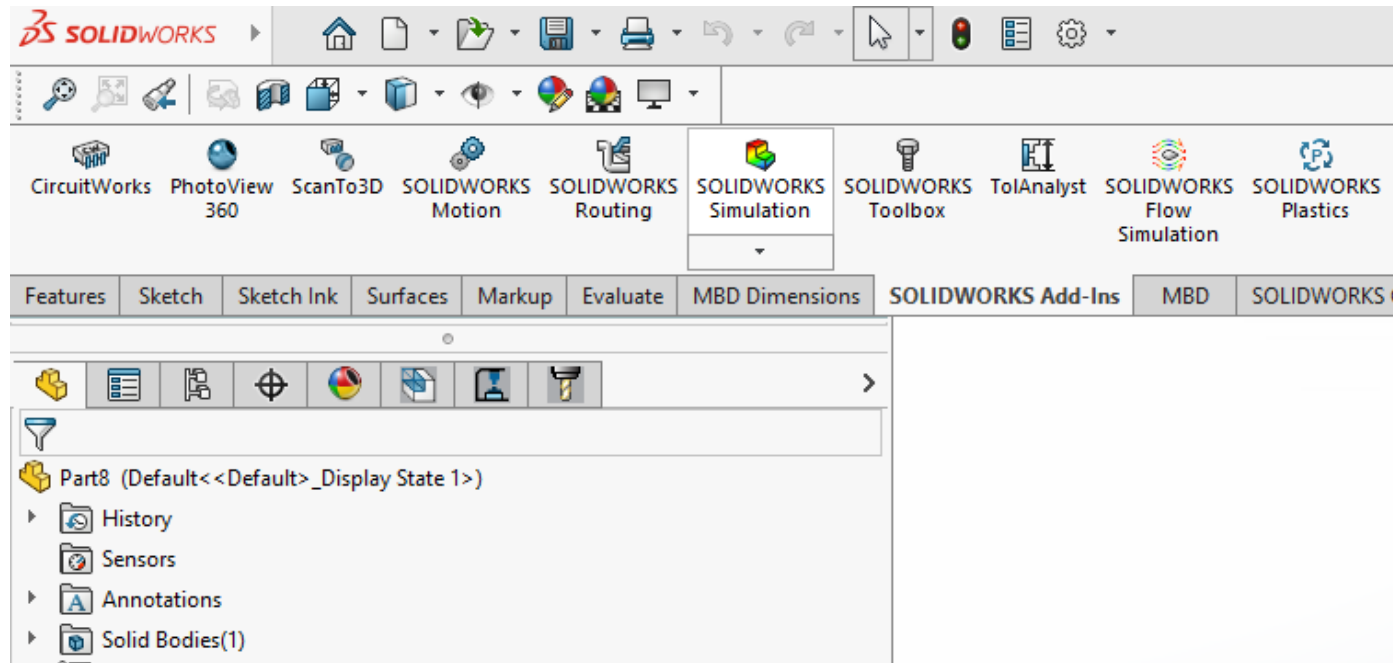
SOLIDWORKS

CircuitWorks
PhotoView 360
ScanTo3D
SOLIDWORKS Motion
SOLIDWORKS Routing
SOLIDWORKS Simulation
SOLIDWORKS Toolbox
TolAnalyst
SOLIDWORKS Flow Simulation
SOLIDWORKS Plastics

| Features | Sketch | Sketch Ink | Surfaces | Markup | Evaluate | MBD Dimensions | SOLIDWORKS Add-Ins | MBD | SOLIDWORKS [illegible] |
|---|---|---|---|---|---|---|---|---|---|

Part8 (Default<<Default>_Display State 1>)
History
Sensors
Annotations
Solid Bodies(1)